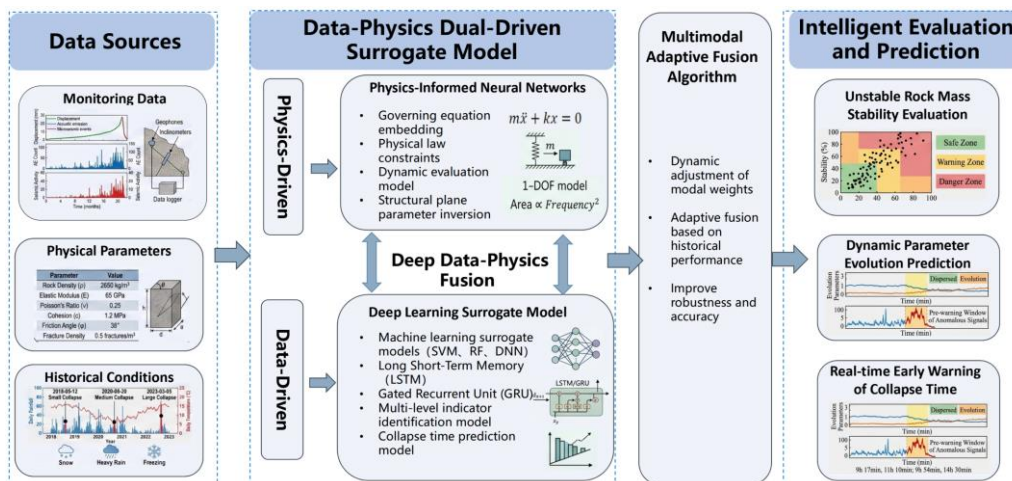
Data Sources

Monitoring Data

Displacement
Acoustic emission
Microseismic events

Geophones
Inclinometers
Data logger

Time (months)

Physical Parameters

| Parameter | Value |
|---|---|
| Rock Density (ρ) | 2650 kg/m³ |
| Elastic Modulus (E) | 65 GPa |
| Poisson's Ratio (ν) | 0.25 |
| Cohesion (c) | 1.2 MPa |
| Friction Angle (φ) | 38° |
| Fracture Density | 0.5 fractures/m³ |

Historical Conditions

2018-08-12 Small Collapse
2020-09-20 Medium Collapse
2023-03-05 Large Collapse

2018 2019 2020 2021 2022 2023

Year

Snow
Heavy Rain
Freezing

Data-Physics Dual-Driven Surrogate Model

Physics-Driven

Physics-Informed Neural Networks

- Governing equation embedding
- Physical law constraints
- Dynamic evaluation model
- Structural plane parameter inversion

$m\ddot{x} + kx = 0$

$m$

1-DOF model

Area ∝ $Frequency^2$

Deep Data-Physics Fusion

Data-Driven

Deep Learning Surrogate Model

- Machine learning surrogate models (SVM、RF、DNN)
- Long Short-Term Memory (LSTM)
- Gated Recurrent Unit (GRU)
- Multi-level indicator identification model
- Collapse time prediction model

LSTM/GRU

Multimodal Adaptive Fusion Algorithm

- Dynamic adjustment of modal weights
- Adaptive fusion based on historical performance
- Improve robustness and accuracy

Intelligent Evaluation and Prediction

Unstable Rock Mass Stability Evaluation

Stability (%)

Safe Zone
Warning Zone
Danger Zone

0 20 40 60 80 100

Dynamic Parameter Evolution Prediction

Evolution Parameters

Dispersed
Evolution

Time (min)

Pre-warning Window of Anomalous Signals

Time (min)

Real-time Early Warning of Collapse Time

Dispersed
Evolution

Time (min)

Pre-warning Window of Anomalous Signals

Time (min)

9h 17min, 11h 10min; 9h 54min, 14h 30min